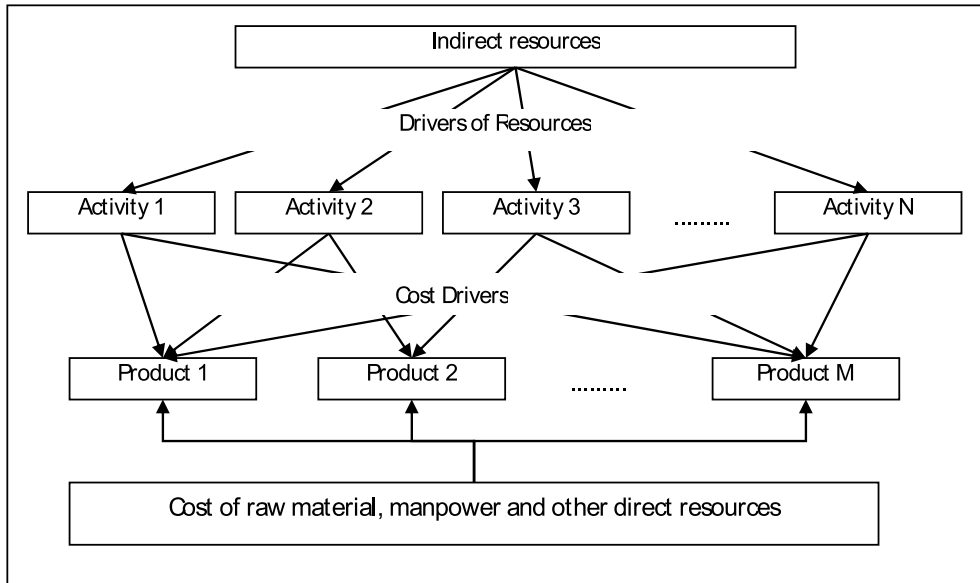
Indirect resources

Drivers of Resources

Activity 1

Activity 2

Activity 3

........

Activity N

Cost Drivers

Product 1

Product 2

........

Product M

Cost of raw material, manpower and other direct resources